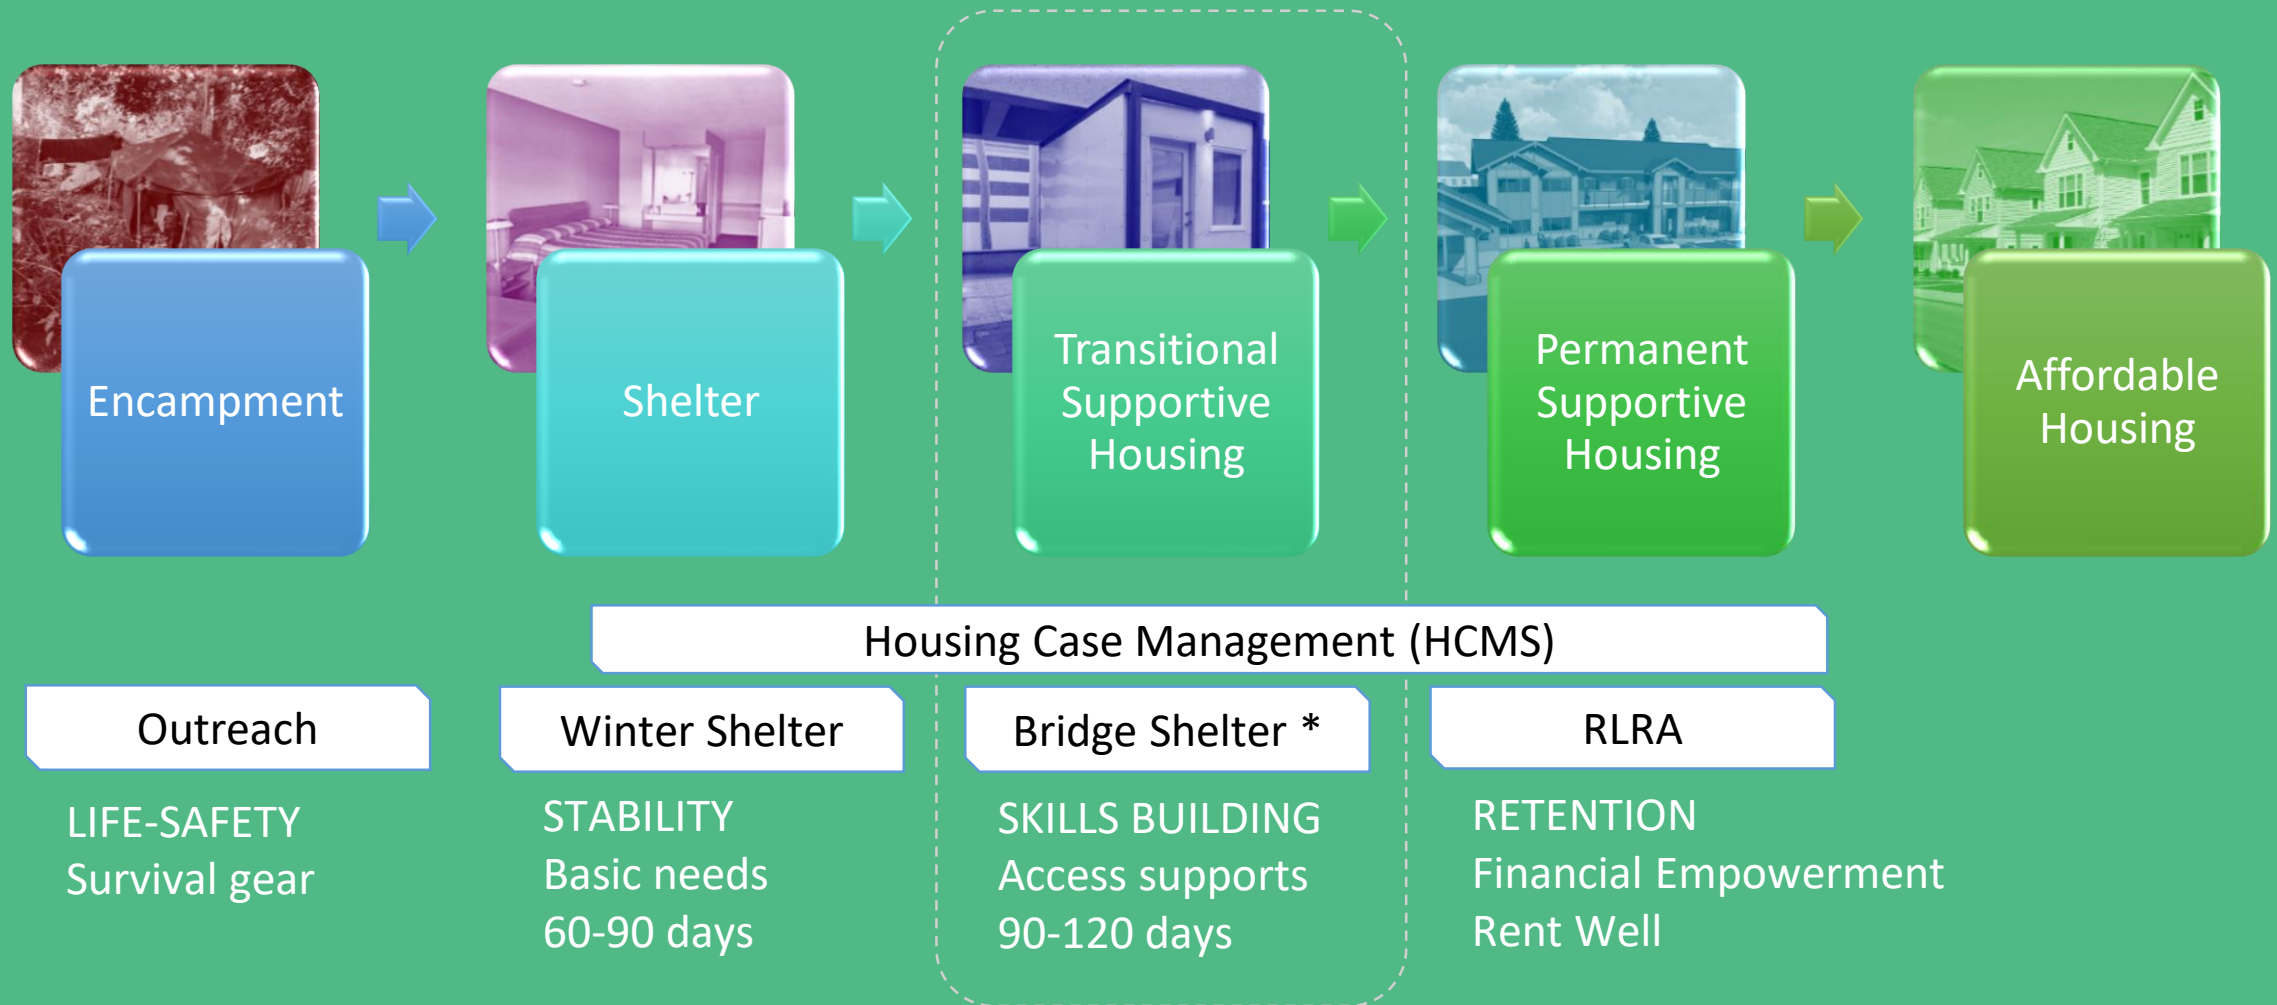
Encampment

Shelter

Transitional Supportive Housing

Permanent Supportive Housing

Affordable Housing

Housing Case Management (HCMS)

Outreach

Winter Shelter

Bridge Shelter *

RLRA

LIFE-SAFETY
Survival gear

STABILITY
Basic needs
60-90 days

SKILLS BUILDING
Access supports
90-120 days

RETENTION
Financial Empowerment
Rent Well